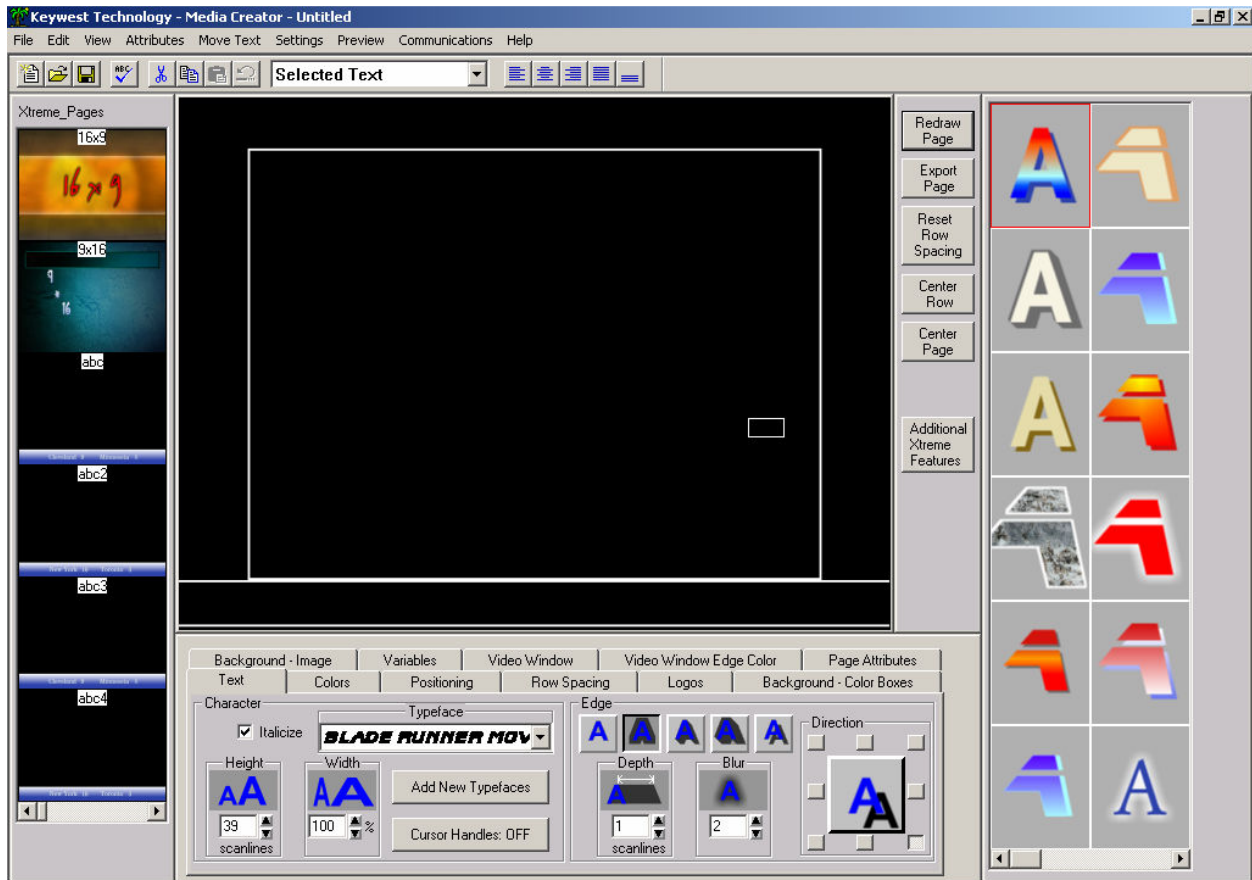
Keywest Technology - Media Creator - Untitled

File Edit View Attributes Move Text Settings Preview Communications Help

Selected Text

Xtreme_Pages

16x9

16 x 9

9x16

9
16

abc

abc2

abc3

abc4

Redraw Page

Export Page

Reset Row Spacing

Center Row

Center Page

Additional Xtreme Features

Background - Image | Variables | Video Window | Video Window Edge Color | Page Attributes

Text | Colors | Positioning | Row Spacing | Logos | Background - Color Boxes

Character

Italicize

Typeface

BLADE RUNNER MOV

Height

AA

39

scanlines

Width

AA

100 %

Add New Typefaces

Cursor Handles: OFF

Edge

A A A A A

Depth

A

1

scanlines

Blur

A

2

Direction

A